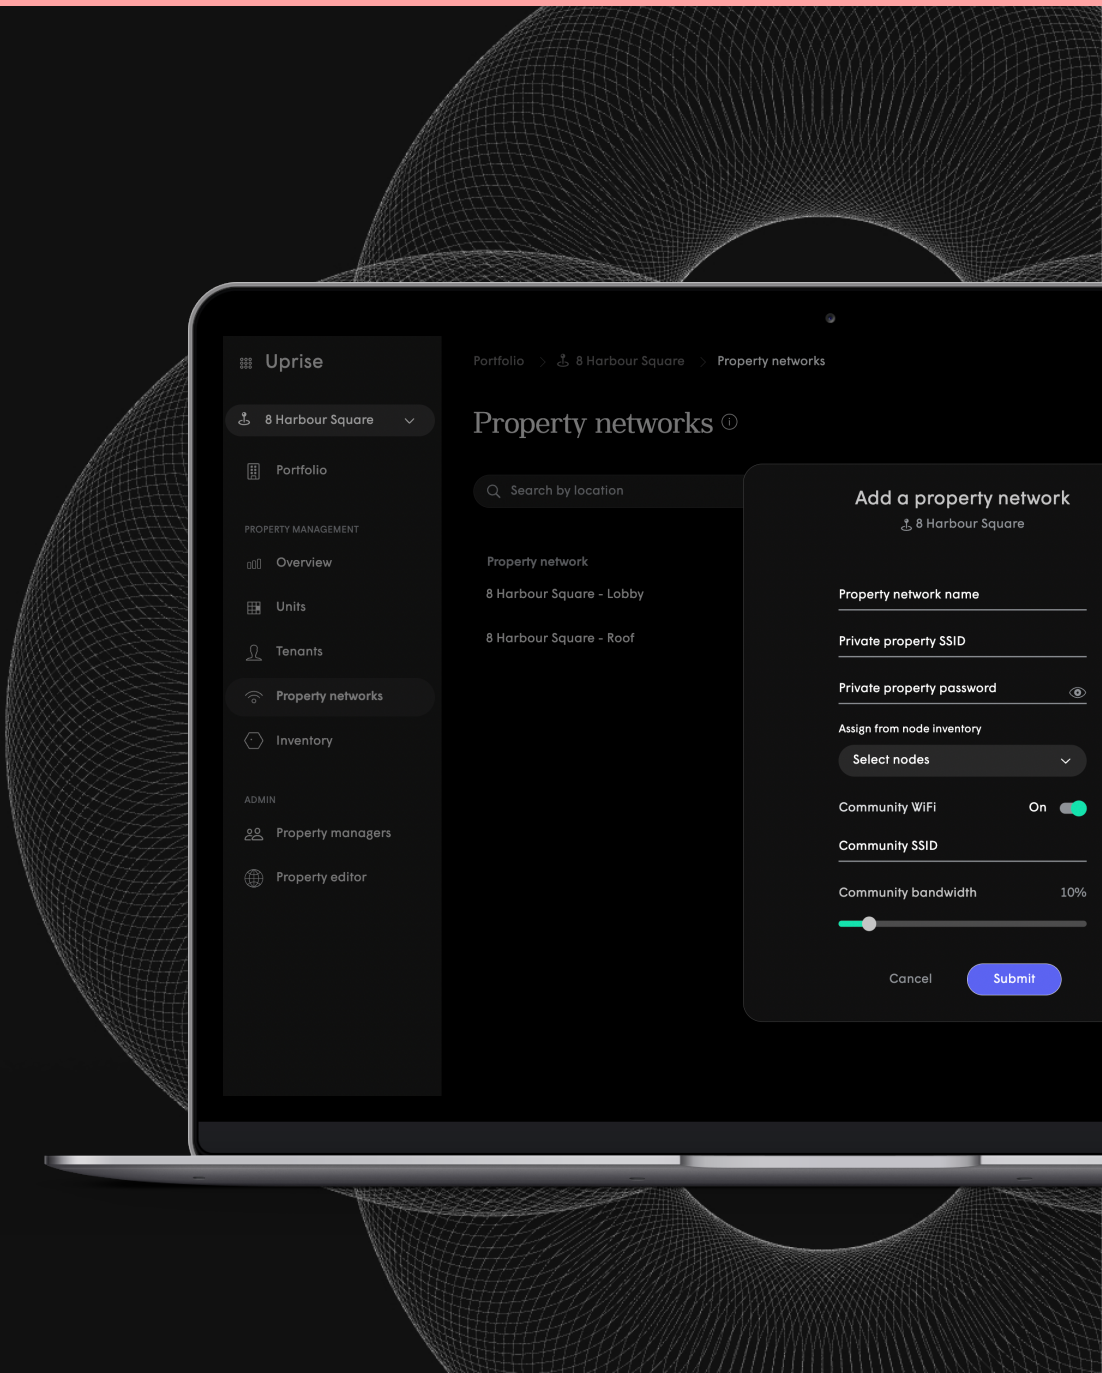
Uprise

8 Harbour Square

Portfolio

PROPERTY MANAGEMENT

Overview

Units

Tenants

Property networks

Inventory

ADMIN

Property managers

Property editor

Portfolio > 8 Harbour Square > Property networks

Property networks

Search by location

Property network

8 Harbour Square - Lobby

8 Harbour Square - Roof

Add a property network

8 Harbour Square

Property network name

Private property SSID

Private property password

Assign from node inventory

Select nodes

Community WiFi

On

Community SSID

Community bandwidth

10%

Cancel

Submit